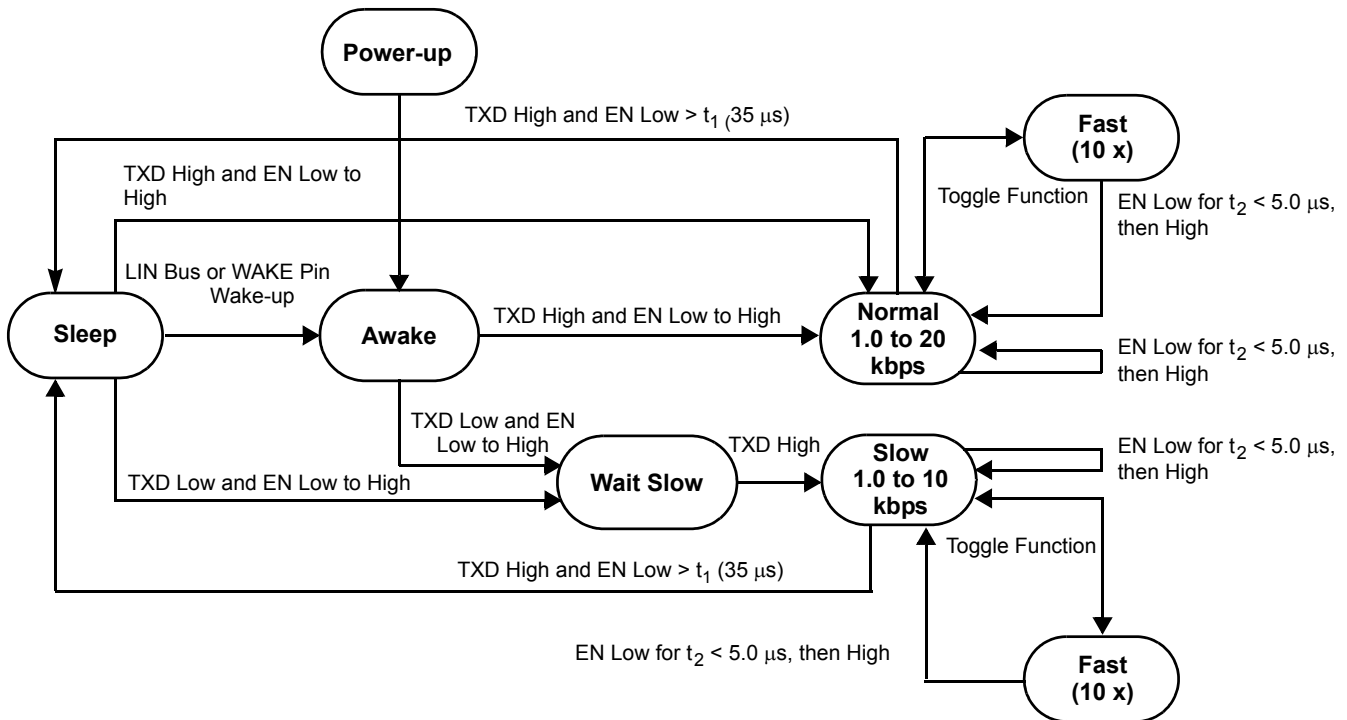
Power-up

TXD High and EN Low > $t_1$ (35 μs)

Fast (10 x)

TXD High and EN Low to High

Toggle Function

EN Low for $t_2$ < 5.0 μs, then High

LIN Bus or WAKE Pin Wake-up

Sleep

Awake

TXD High and EN Low to High

Normal 1.0 to 20 kbps

EN Low for $t_2$ < 5.0 μs, then High

TXD Low and EN Low to High

TXD High

Slow 1.0 to 10 kbps

EN Low for $t_2$ < 5.0 μs, then High

TXD Low and EN Low to High

Wait Slow

TXD High and EN Low > $t_1$ (35 μs)

Toggle Function

EN Low for $t_2$ < 5.0 μs, then High

Fast (10 x)